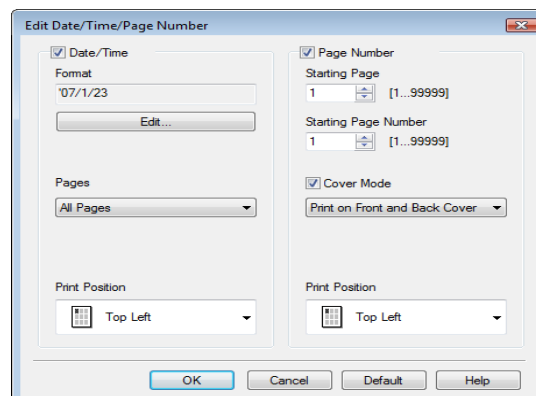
Edit Date/Time/Page Number

Date/Time

Format

'07/1/23

Edit...

Pages

All Pages

Print Position

Top Left

Page Number

Starting Page

1

[1...99999]

Starting Page Number

1

[1...99999]

Cover Mode

Print on Front and Back Cover

Print Position

Top Left

OK

Cancel

Default

Help